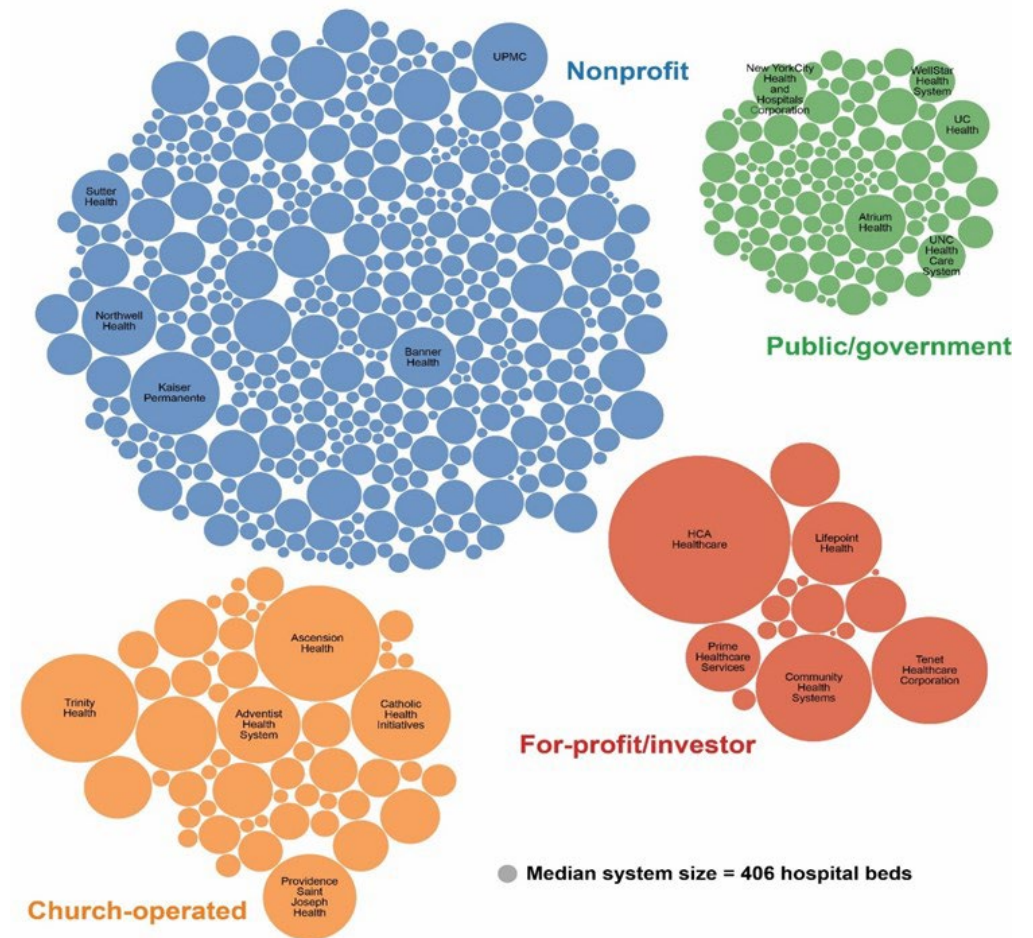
UPMC

Nonprofit

Sutter Health

Northwell Health

Kaiser Permanente

Banner Health

New YorkCity Health and Hospitals Corporation

WellStar Health System

UC Health

Atrium Health

UNC Health Care System

Public/government

HCA Healthcare

Lifepoint Health

Prime Healthcare Services

Community Health Systems

Tenet Healthcare Corporation

For-profit/investor

Ascension Health

Trinity Health

Adventist Health System

Catholic Health Initiatives

Providence Saint Joseph Health

Church-operated

Median system size = 406 hospital beds